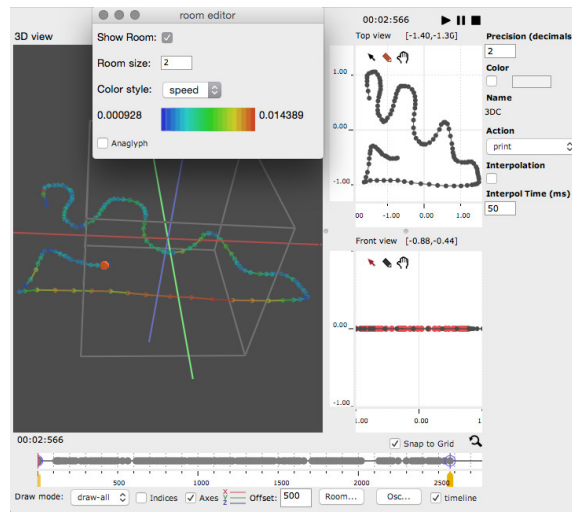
room editor

Show Room: ✓

Room size: 2

Color style: speed

0.000928 0.014389

Anaglyph

3D view

00:02:566

Top view [-1.40,-1.30]

1.00

0.00

-1.00

.00 -1.00 0.00 1.00

Front view [-0.88,-0.44]

1.00

0.00

-1.00

1.00 0.00 1.00

Precision (decimals

2

Color

Name

3DC

Action

print

Interpolation

Interpol Time (ms)

50

00:02:566

Snap to Grid

500 1000 1500 2000 2500

Draw mode: draw-all Indices Axes Offset: 500 Room... Osc... timeline